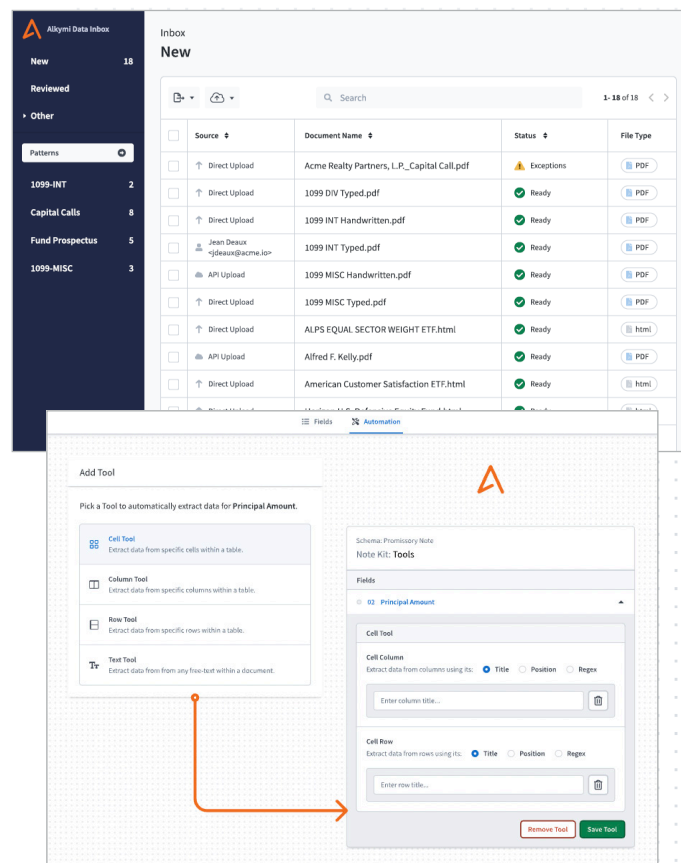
Alkymi Data Inbox

New 18

Reviewed

Other

Patterns

1099-INT 2

Capital Calls 8

Fund Prospectus 5

1099-MISC 3

Inbox

New

Search

1- 18 of 18

| | Source | Document Name | Status | File Type |
|---|---|---|---|---|
| | Direct Upload | Acme Realty Partners, L.P._Capital Call.pdf | Exceptions | PDF |
| | Direct Upload | 1099 DIV Typed.pdf | Ready | PDF |
| | Direct Upload | 1099 INT Handwritten.pdf | Ready | PDF |
| | Jean Deaux <jdeaux@acme.io> | 1099 INT Typed.pdf | Ready | PDF |
| | API Upload | 1099 MISC Handwritten.pdf | Ready | PDF |
| | Direct Upload | 1099 MISC Typed.pdf | Ready | PDF |
| | Direct Upload | ALPS EQUAL SECTOR WEIGHT ETF.html | Ready | html |
| | API Upload | Alfred F. Kelly.pdf | Ready | PDF |
| | Direct Upload | American Customer Satisfaction ETF.html | Ready | html |

Fields Automation

Add Tool

Pick a Tool to automatically extract data for Principal Amount.

Cell Tool
Extract data from specific cells within a table.

Column Tool
Extract data from specific columns within a table.

Row Tool
Extract data from specific rows within a table.

Text Tool
Extract data from any free-text within a document.

Schema: Promissory Note
Note Kit: Tools

Fields

02 Principal Amount

Cell Tool

Cell Column
Extract data from columns using its: Title Position Regex

Enter column title...

Cell Row
Extract data from rows using its: Title Position Regex

Enter row title...

Remove Tool Save Tool